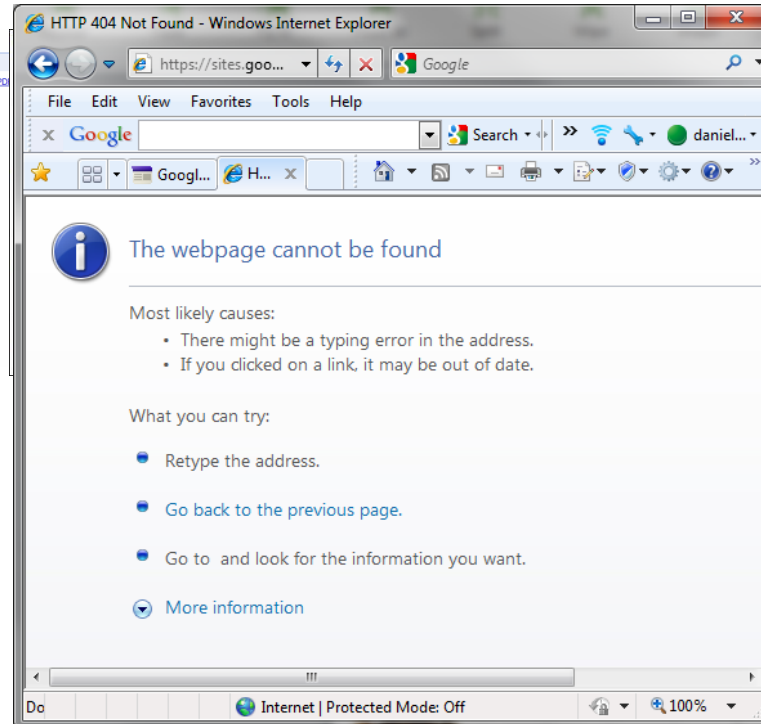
HTTP 404 Not Found - Windows Internet Explorer

https://sites.goo...

Google

File Edit View Favorites Tools Help

Google

Search

daniel...

Googl...

H...

The webpage cannot be found

Most likely causes:
• There might be a typing error in the address.
• If you clicked on a link, it may be out of date.

What you can try:

Retype the address.

Go back to the previous page.

Go to and look for the information you want.

More information

Do

Internet | Protected Mode: Off

100%